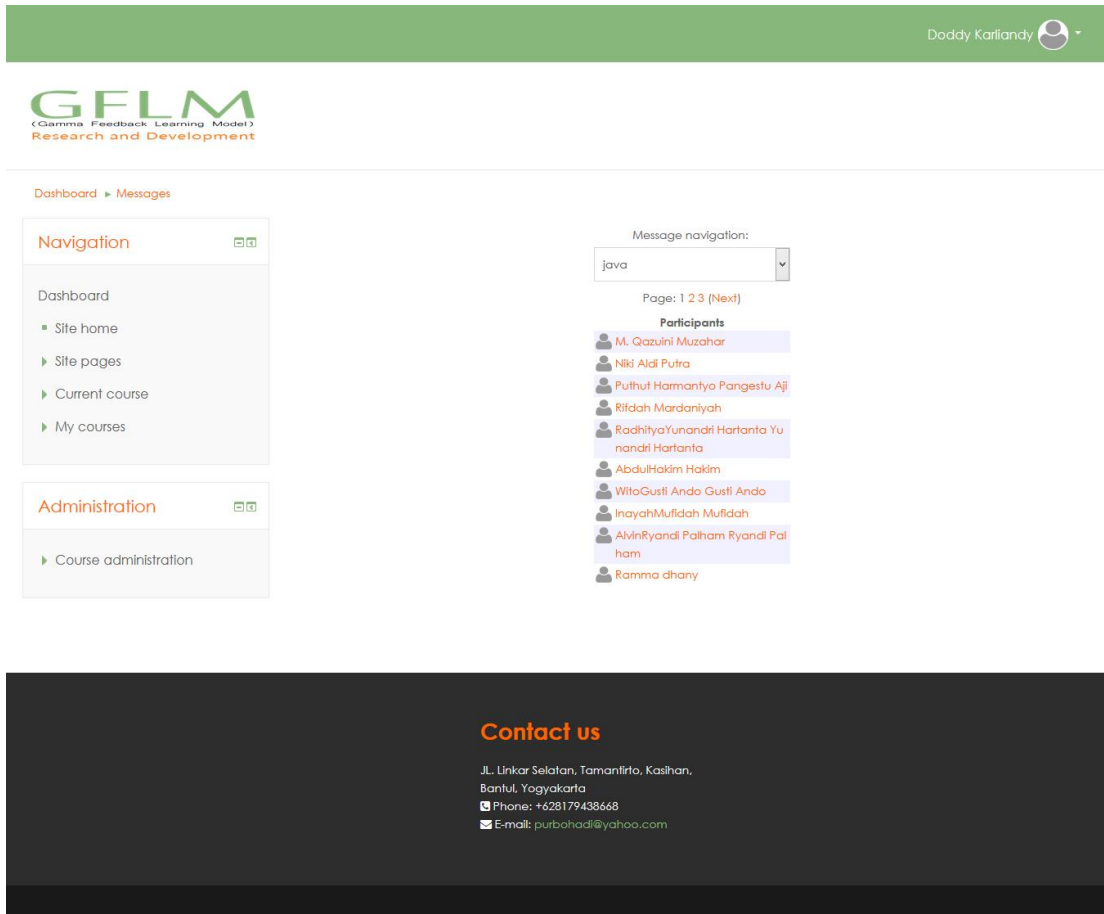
Doddy Karliandy

GFLM
(Gamma Feedback Learning Model)
Research and Development

Dashboard ► Messages

Navigation

Dashboard
Site home
Site pages
Current course
My courses

Administration

Course administration

Message navigation:
java
Page: 1 2 3 (Next)
Participants
M. Qazuini Muzahar
Niki Aldi Putra
Puthut Harmantyo Pangestu Aji
Rifdah Mardaniyah
RadhityaYunandri Hartanta Yunandri Hartanta
AbdulHakim Hakim
WitoGusti Ando Gusti Ando
InayahMufidah Mufidah
AlvinRyandi Palham Ryandi Palham
Ramma dhany

Contact us
JL. Linkar Selatan, Tamantirto, Kasihan, Bantul, Yogyakarta
Phone: +628179438668
E-mail: purbohadi@yahoo.com